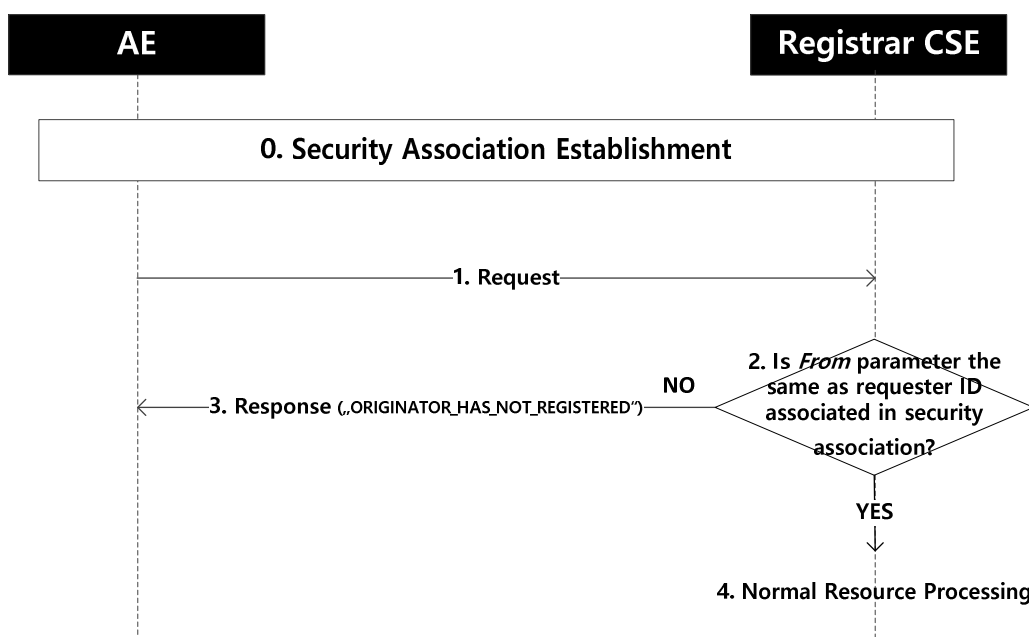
AE

Registrar CSE

0. Security Association Establishment

1. Request

2. Is *From* parameter the same as requester ID associated in security association?

NO

3. Response („ORIGINATOR_HAS_NOT_REGISTERED")

YES

4. Normal Resource Processing